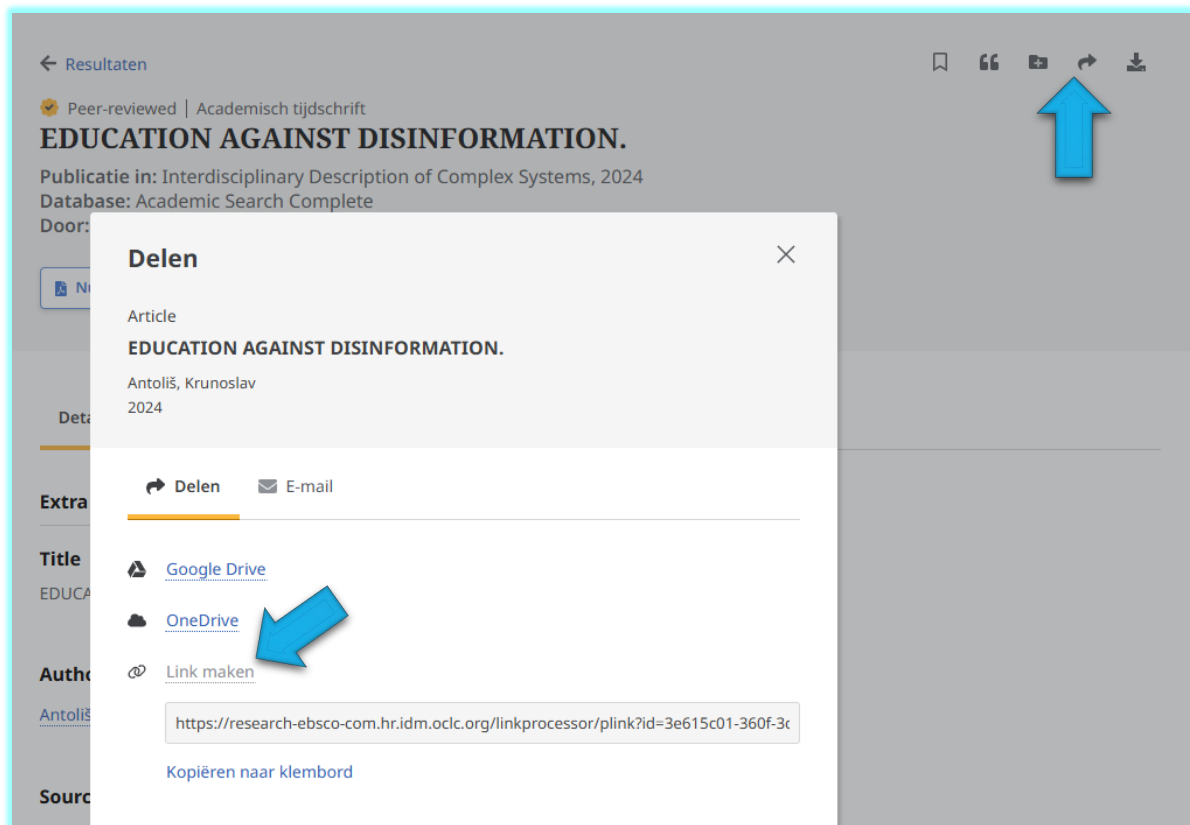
← Resultaten

Peer-reviewed | Academisch tijdschrift

EDUCATION AGAINST DISINFORMATION.

Publicatie in: Interdisciplinary Description of Complex Systems, 2024
Database: Academic Search Complete
Door:

N

Deta

Extra

Title
EDUCA

Autho
Antoliš

Sourc

Delen

Article

EDUCATION AGAINST DISINFORMATION.

Antoliš, Krunoslav
2024

Delen   E-mail

Google Drive

OneDrive

Link maken

https://research-ebsco-com.hr.idm.oclc.org/linkprocessor/plink?id=3e615c01-360f-3c

Kopiëren naar klembord